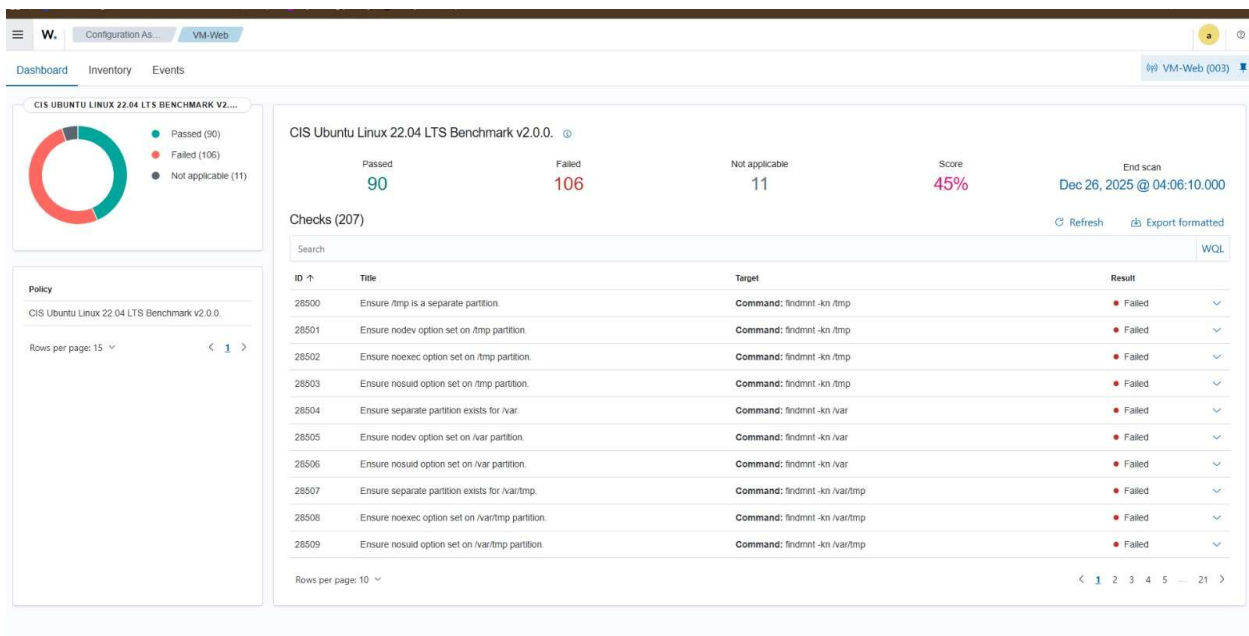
W. Configuration As... VM-Web

a

Dashboard Inventory Events

VM-Web (003)

CIS UBUNTU LINUX 22.04 LTS BENCHMARK V2....

Passed (90)
Failed (106)
Not applicable (11)

Policy
CIS Ubuntu Linux 22.04 LTS Benchmark v2.0.0.

Rows per page: 15 ‹ 1 ›

CIS Ubuntu Linux 22.04 LTS Benchmark v2.0.0.

| Passed | Failed | Not applicable | Score | End scan |
|---|---|---|---|---|
| 90 | 106 | 11 | 45% | Dec 26, 2025 @ 04:06:10.000 |

Checks (207)

Refresh Export formatted

Search WQL

| ID ↑ | Title | Target | Result |
|---|---|---|---|
| 28500 | Ensure /tmp is a separate partition. | **Command:** findmnt -kn /tmp | Failed |
| 28501 | Ensure nodev option set on /tmp partition. | **Command:** findmnt -kn /tmp | Failed |
| 28502 | Ensure noexec option set on /tmp partition. | **Command:** findmnt -kn /tmp | Failed |
| 28503 | Ensure nosuid option set on /tmp partition. | **Command:** findmnt -kn /tmp | Failed |
| 28504 | Ensure separate partition exists for /var. | **Command:** findmnt -kn /var | Failed |
| 28505 | Ensure nodev option set on /var partition. | **Command:** findmnt -kn /var | Failed |
| 28506 | Ensure nosuid option set on /var partition. | **Command:** findmnt -kn /var | Failed |
| 28507 | Ensure separate partition exists for /var/tmp. | **Command:** findmnt -kn /var/tmp | Failed |
| 28508 | Ensure noexec option set on /var/tmp partition. | **Command:** findmnt -kn /var/tmp | Failed |
| 28509 | Ensure nosuid option set on /var/tmp partition. | **Command:** findmnt -kn /var/tmp | Failed |

Rows per page: 10

‹ 1 2 3 4 5 ... 21 ›